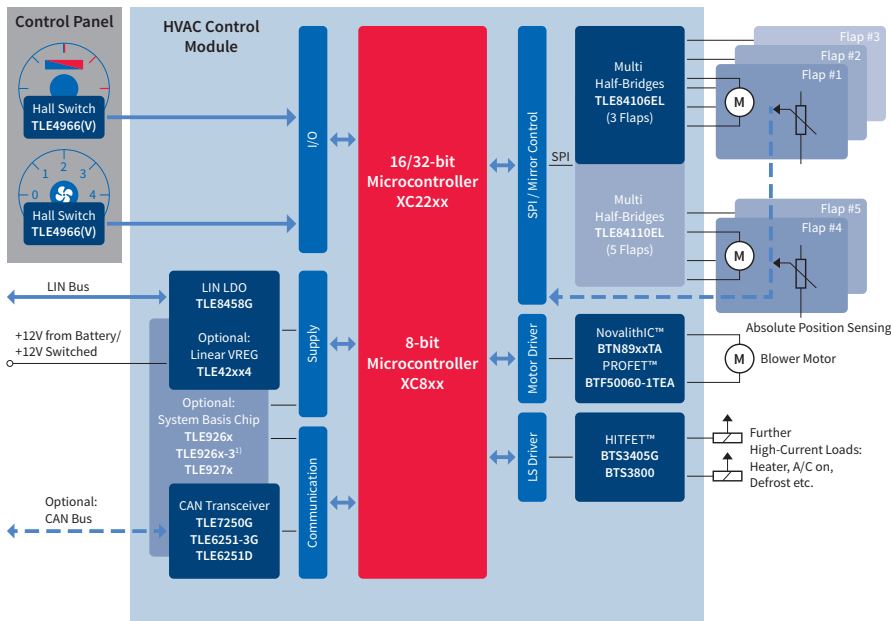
Control Panel

Hall Switch
TLE4966(V)

0 1 2 3 4

Hall Switch
TLE4966(V)

HVAC Control Module

I/O

16/32-bit
Microcontroller
XC22xx

SPI / Mirror Control

SPI

Multi
Half-Bridges
TLE84106EL
(3 Flaps)

Multi
Half-Bridges
TLE84110EL
(5 Flaps)

Flap #3
Flap #2
Flap #1
M

Flap #5
Flap #4
M

Absolute Position Sensing

LIN Bus

+12V from Battery/
+12V Switched

LIN LDO
TLE8458G

Optional:
Linear VREG
TLE42xx4

Optional:
System Basis Chip
TLE926x
TLE926x-3$^{1)}$
TLE927x

Supply

8-bit
Microcontroller
XC8xx

Motor Driver

NovalithIC™
BTN89xxTA
PROFET™
BTF50060-1TEA

M
Blower Motor

Optional:
CAN Bus

CAN Transceiver
TLE7250G
TLE6251-3G
TLE6251D

Communication

LS Driver

HITFET™
BTS3405G
BTS3800

Further
High-Current Loads:
Heater, A/C on,
Defrost etc.